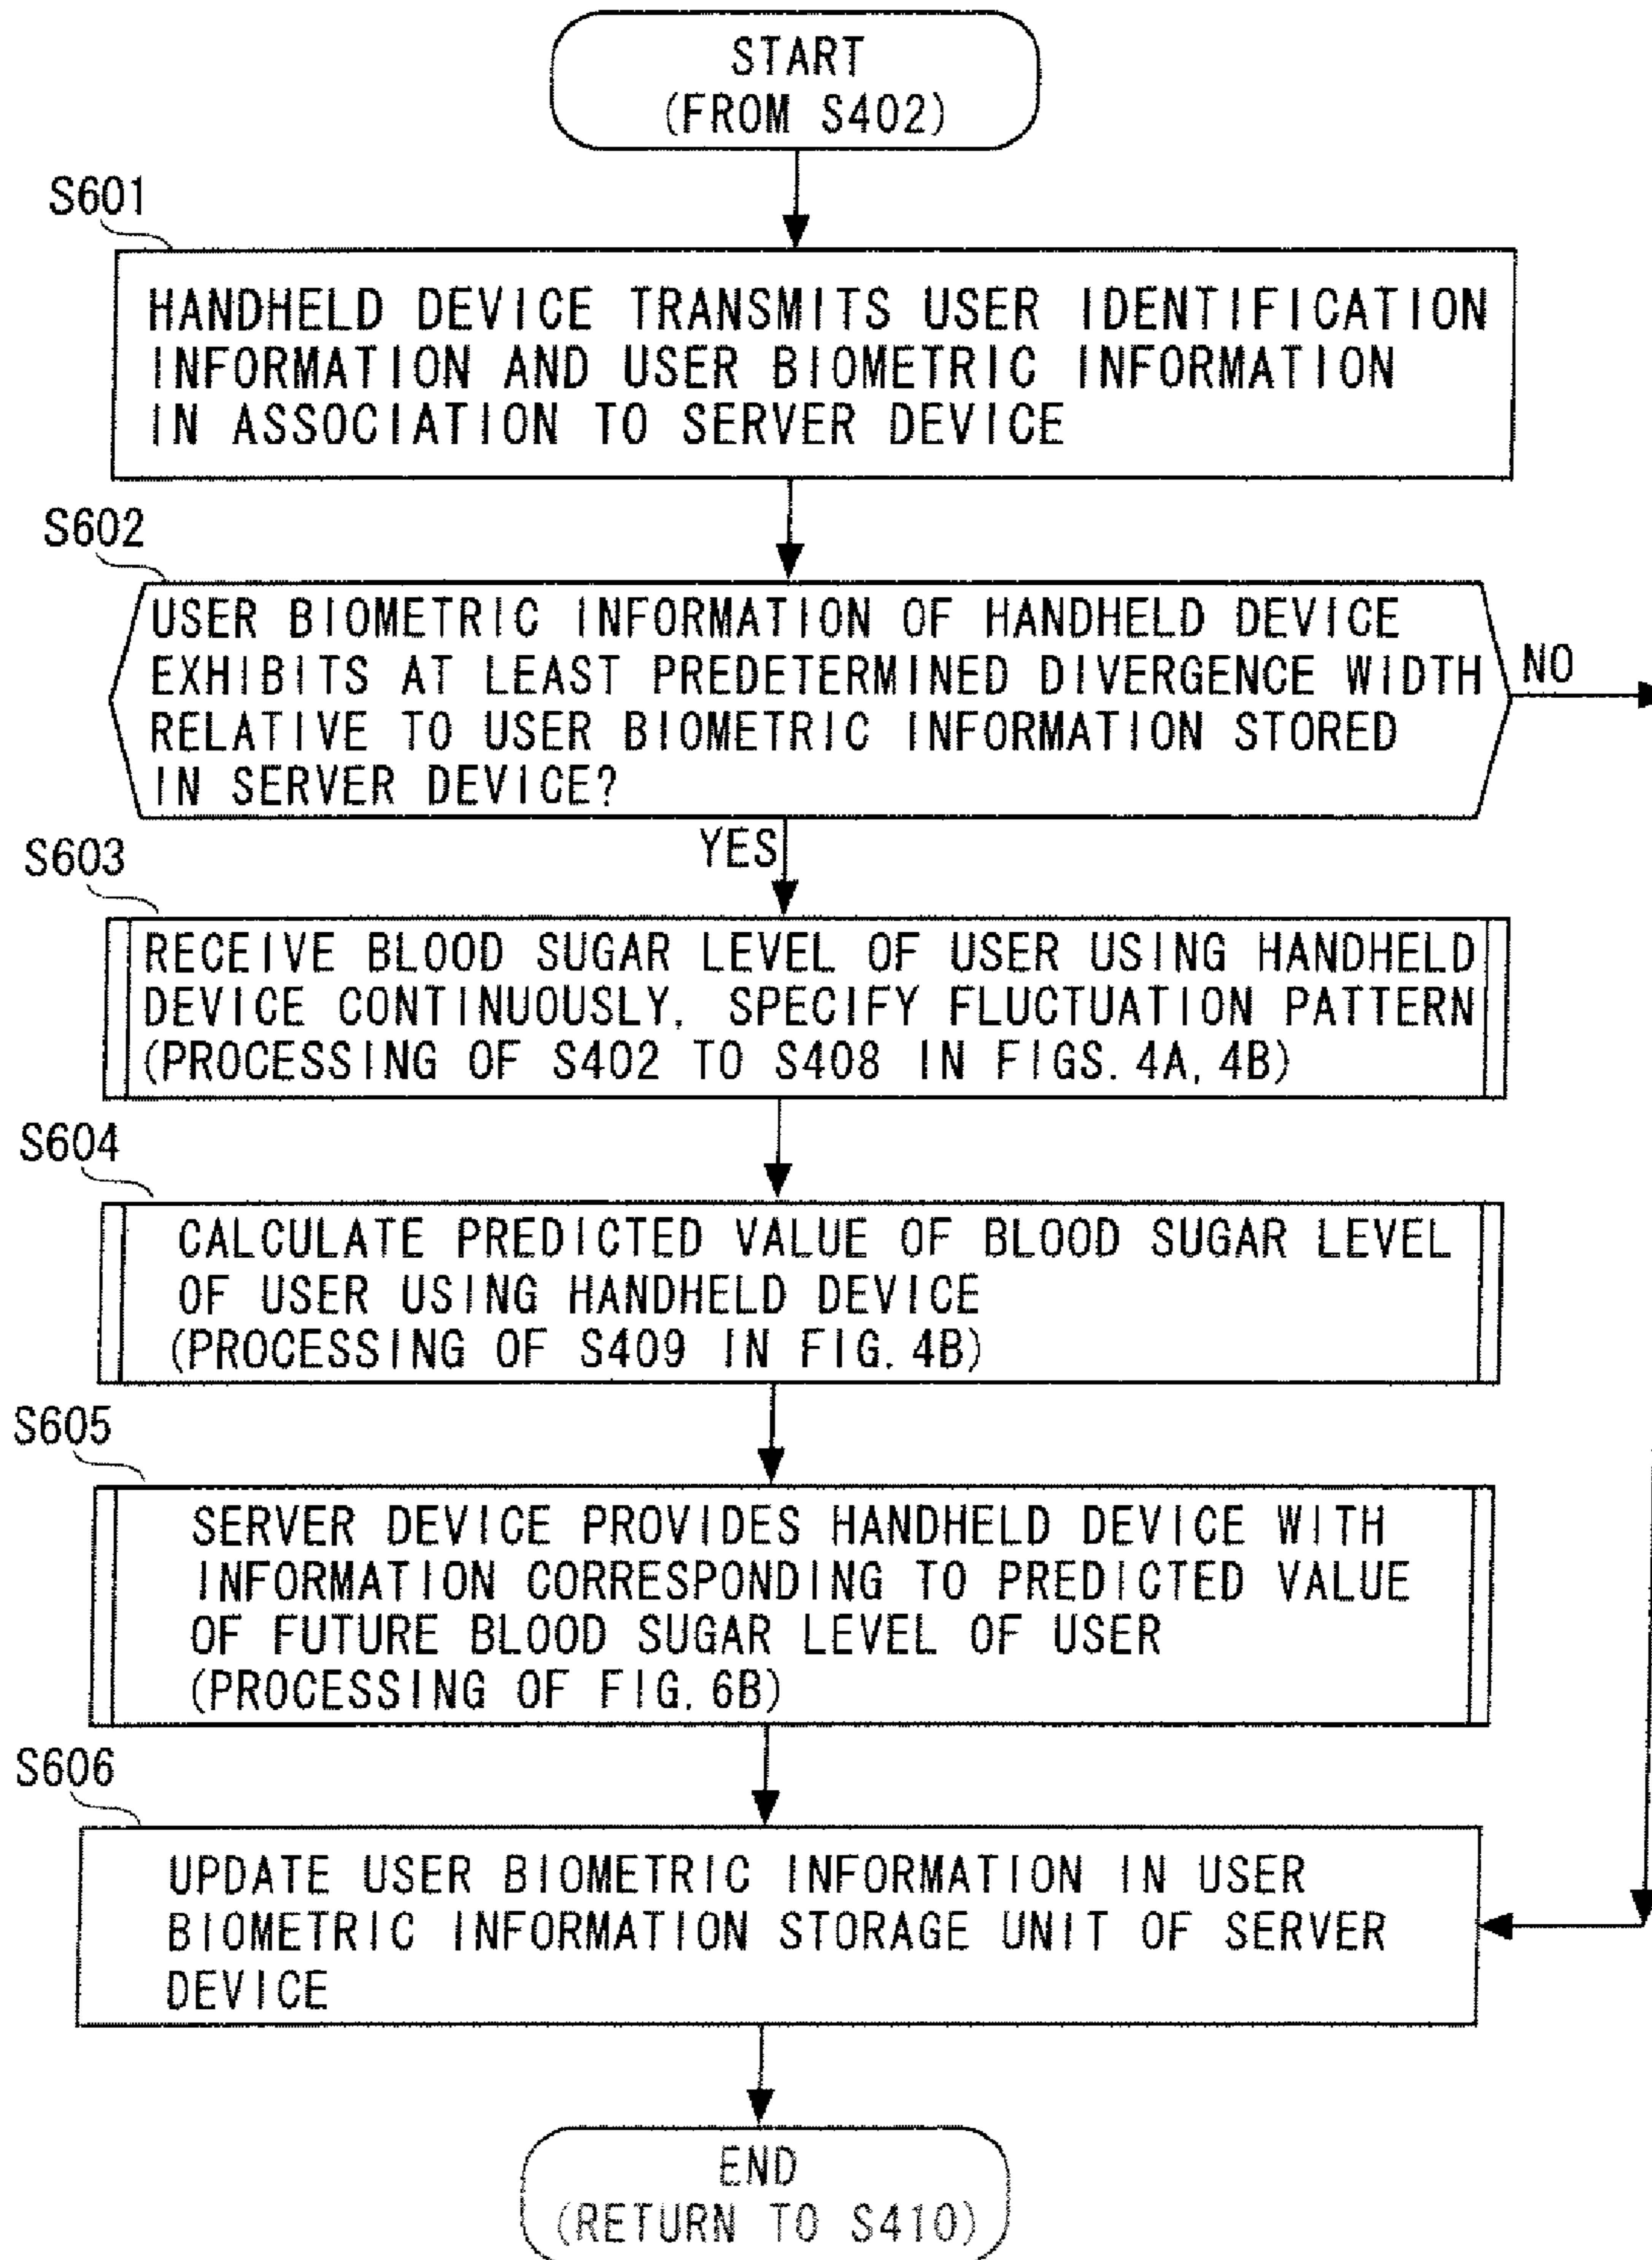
START
(FROM S402)

S601

HANDHELD DEVICE TRANSMITS USER IDENTIFICATION INFORMATION AND USER BIOMETRIC INFORMATION IN ASSOCIATION TO SERVER DEVICE

S602

USER BIOMETRIC INFORMATION OF HANDHELD DEVICE EXHIBITS AT LEAST PREDETERMINED DIVERGENCE WIDTH RELATIVE TO USER BIOMETRIC INFORMATION STORED IN SERVER DEVICE?

NO

YES

S603

RECEIVE BLOOD SUGAR LEVEL OF USER USING HANDHELD DEVICE CONTINUOUSLY, SPECIFY FLUCTUATION PATTERN (PROCESSING OF S402 TO S408 IN FIGS. 4A, 4B)

S604

CALCULATE PREDICTED VALUE OF BLOOD SUGAR LEVEL OF USER USING HANDHELD DEVICE (PROCESSING OF S409 IN FIG. 4B)

S605

SERVER DEVICE PROVIDES HANDHELD DEVICE WITH INFORMATION CORRESPONDING TO PREDICTED VALUE OF FUTURE BLOOD SUGAR LEVEL OF USER (PROCESSING OF FIG. 6B)

S606

UPDATE USER BIOMETRIC INFORMATION IN USER BIOMETRIC INFORMATION STORAGE UNIT OF SERVER DEVICE

END
(RETURN TO S410)